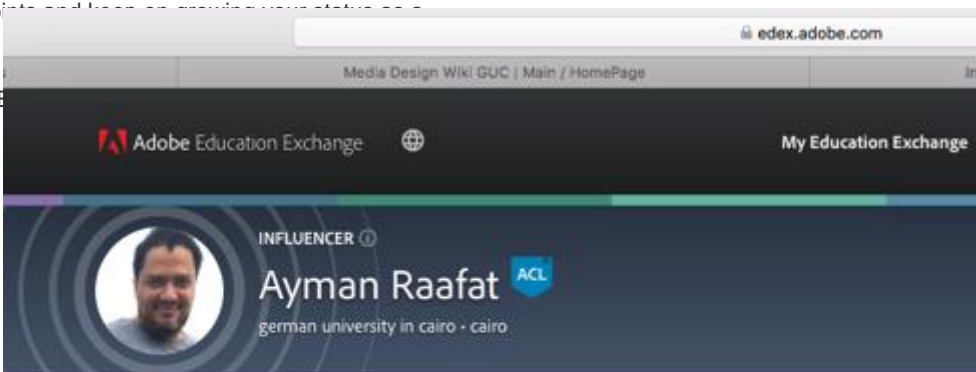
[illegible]ints and keep on growing your status as a

edex.adobe.com

Media Design Wiki GUC | Main / HomePage

In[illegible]

Adobe Education Exchange

My Education Exchange

INFLUENCER

Ayman Raafat

ACL

german university in cairo • cairo